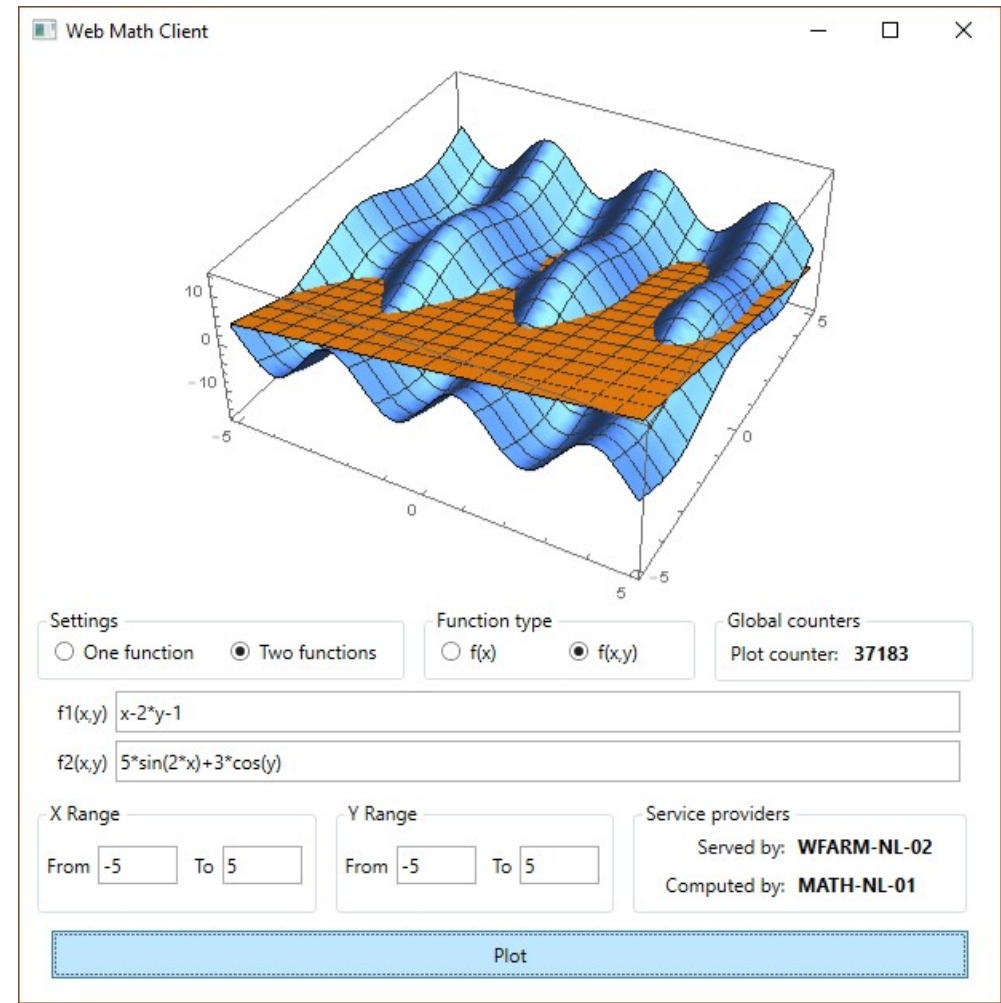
Web Math Client

10
0
−10
−5
0
5
5
0
−5

Settings
One function
Two functions

Function type
f(x)
f(x,y)

Global counters
Plot counter: **37183**

f1(x,y) x-2*y-1

f2(x,y) 5*sin(2*x)+3*cos(y)

X Range
From -5 To 5

Y Range
From -5 To 5

Service providers
Served by: **WFARM-NL-02**
Computed by: **MATH-NL-01**

Plot